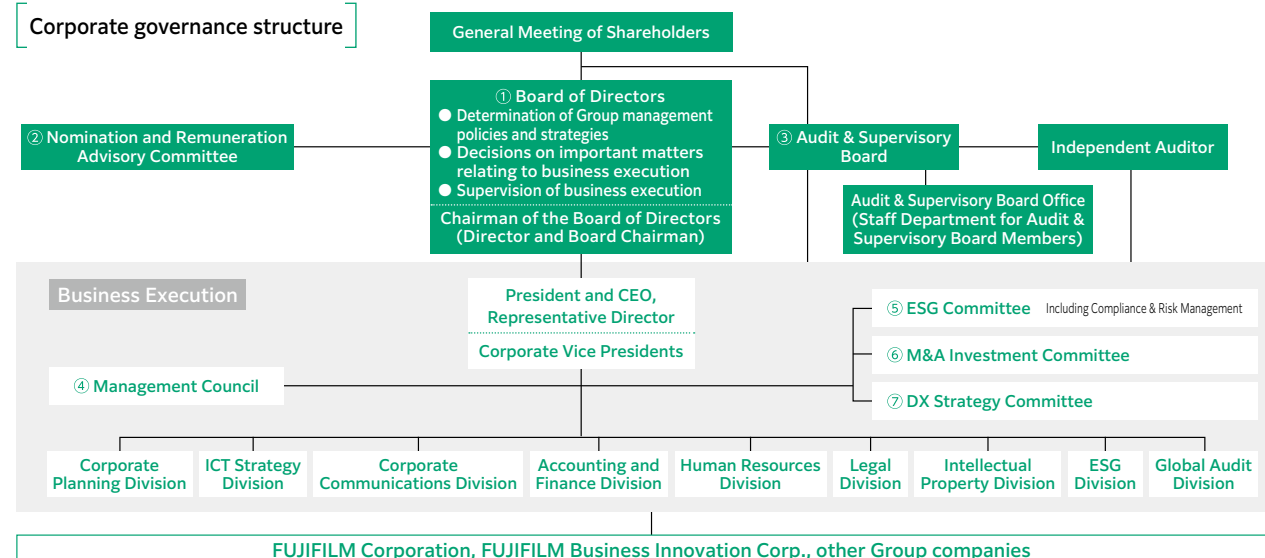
Corporate governance structure

General Meeting of Shareholders

① Board of Directors
● Determination of Group management policies and strategies
● Decisions on important matters relating to business execution
● Supervision of business execution

Chairman of the Board of Directors (Director and Board Chairman)

② Nomination and Remuneration Advisory Committee

③ Audit & Supervisory Board

Independent Auditor

Audit & Supervisory Board Office (Staff Department for Audit & Supervisory Board Members)

Business Execution

President and CEO, Representative Director

Corporate Vice Presidents

⑤ ESG Committee Including Compliance & Risk Management

⑥ M&A Investment Committee

④ Management Council

⑦ DX Strategy Committee

Corporate Planning Division

ICT Strategy Division

Corporate Communications Division

Accounting and Finance Division

Human Resources Division

Legal Division

Intellectual Property Division

ESG Division

Global Audit Division

FUJIFILM Corporation, FUJIFILM Business Innovation Corp., other Group companies